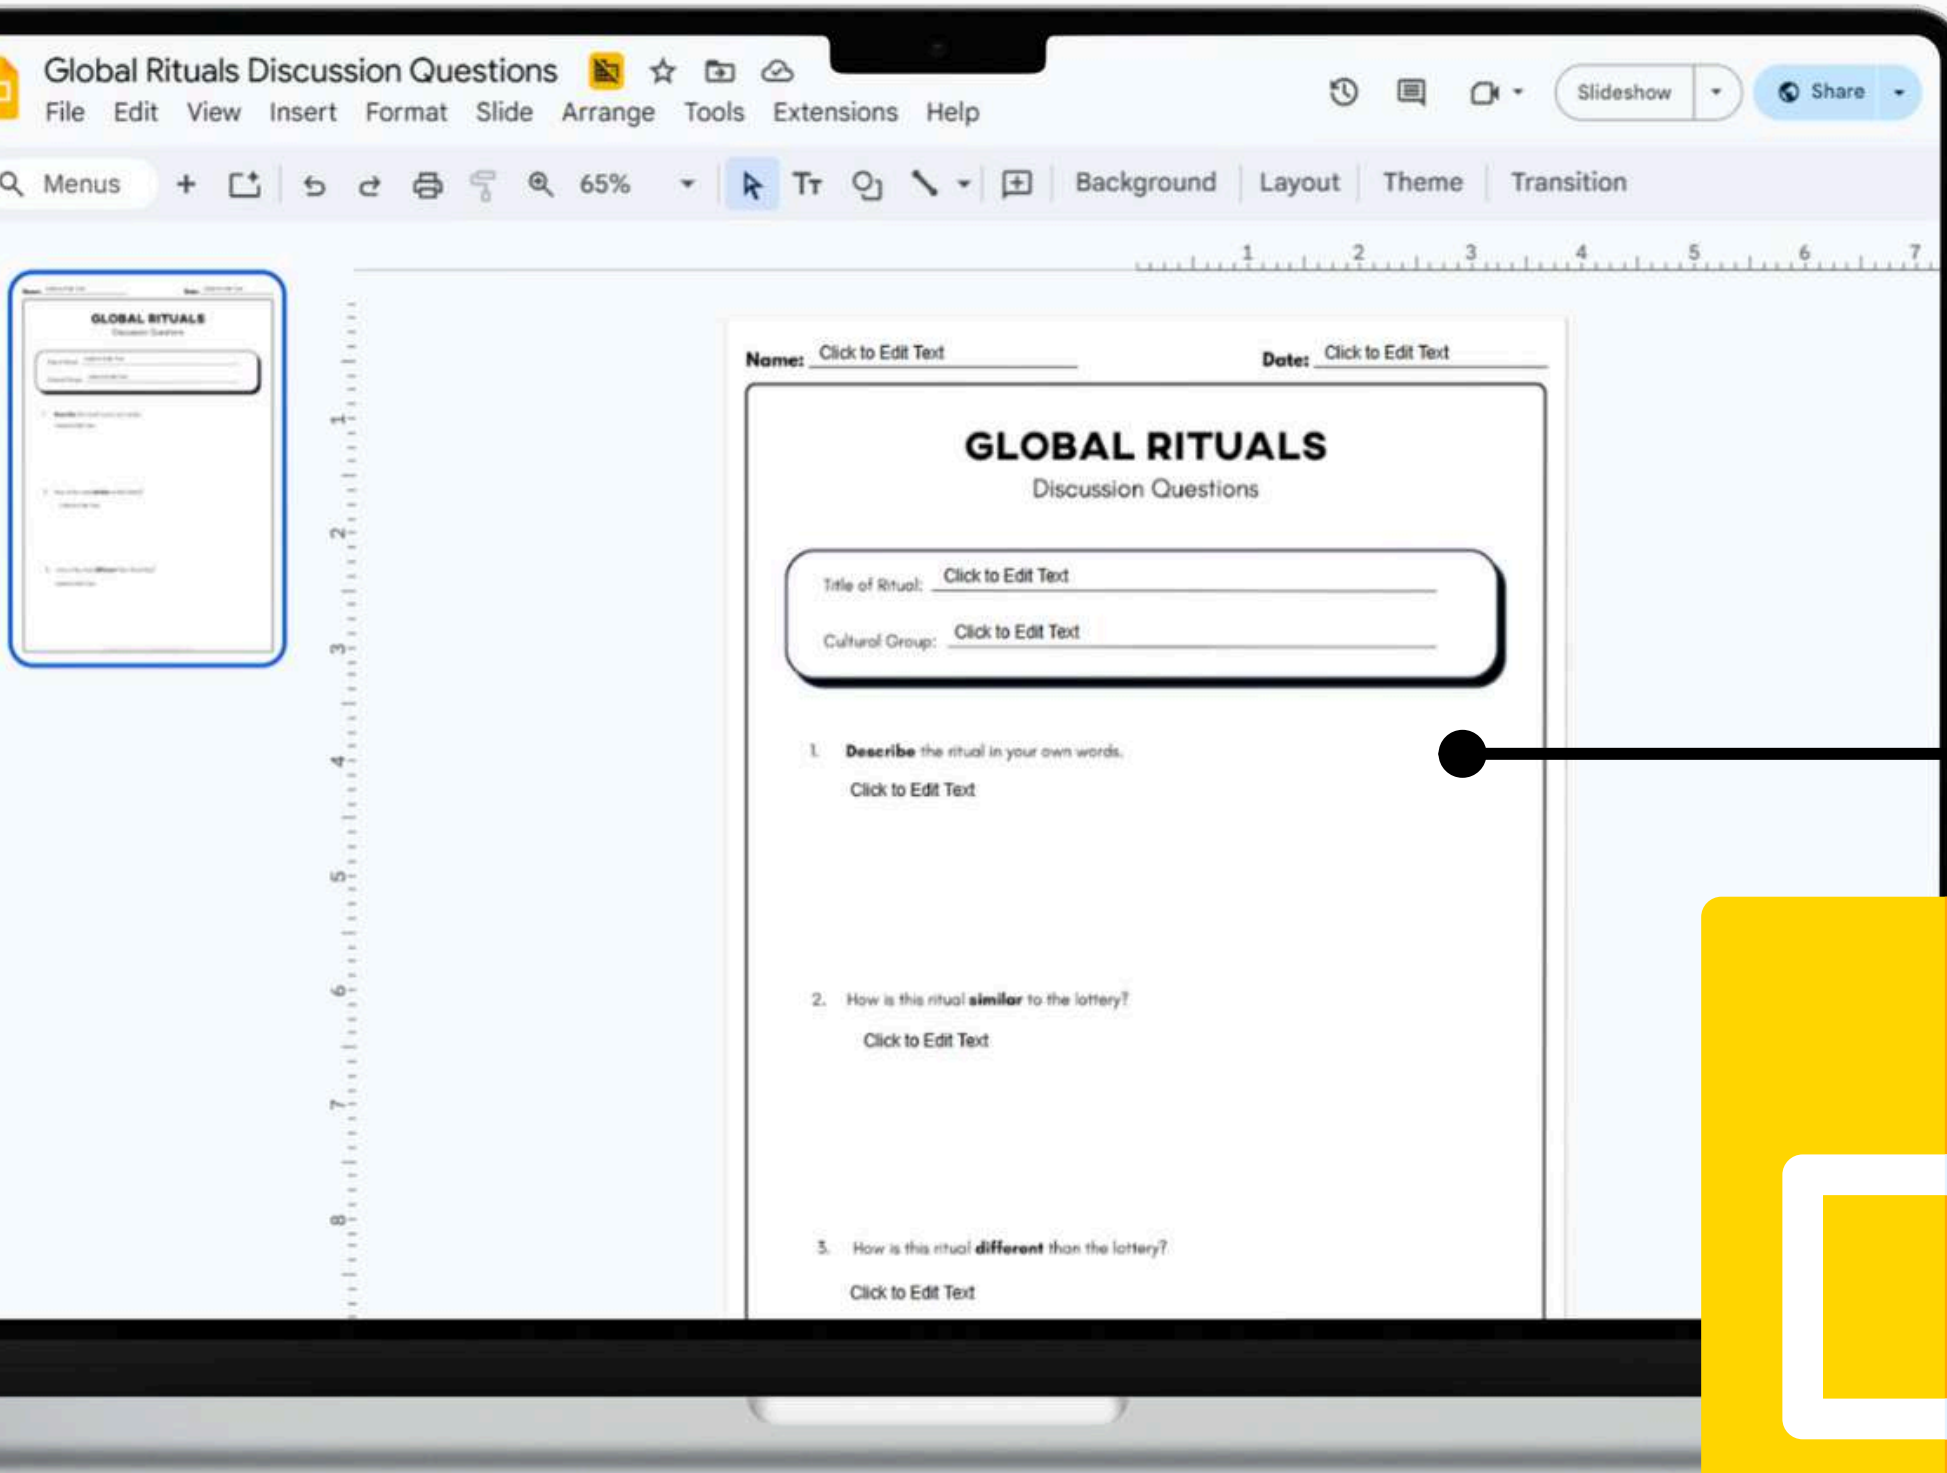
Global Rituals Discussion Questions

File Edit View Insert Format Slide Arrange Tools Extensions Help

Slideshow Share

Menus 65% Background Layout Theme Transition

1 2 3 4 5 6 7

Name: Click to Edit Text Date: Click to Edit Text

GLOBAL RITUALS
Discussion Questions

Title of Ritual: Click to Edit Text
Cultural Group: Click to Edit Text

1. **Describe** the ritual in your own words.
Click to Edit Text

2. How is this ritual **similar** to the lottery?
Click to Edit Text

3. How is this ritual **different** than the lottery?
Click to Edit Text